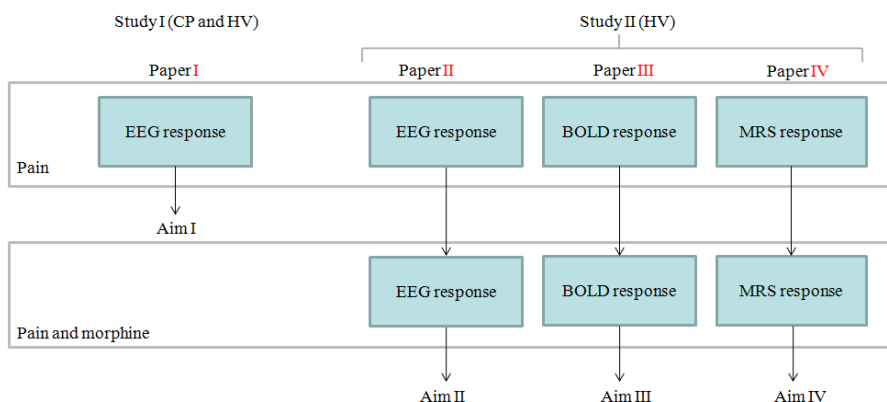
Study I (CP and HV)

Study II (HV)

Paper I

Paper II

Paper III

Paper IV

EEG response

EEG response

BOLD response

MRS response

Pain

Aim I

EEG response

BOLD response

MRS response

Pain and morphine

Aim II

Aim III

Aim IV